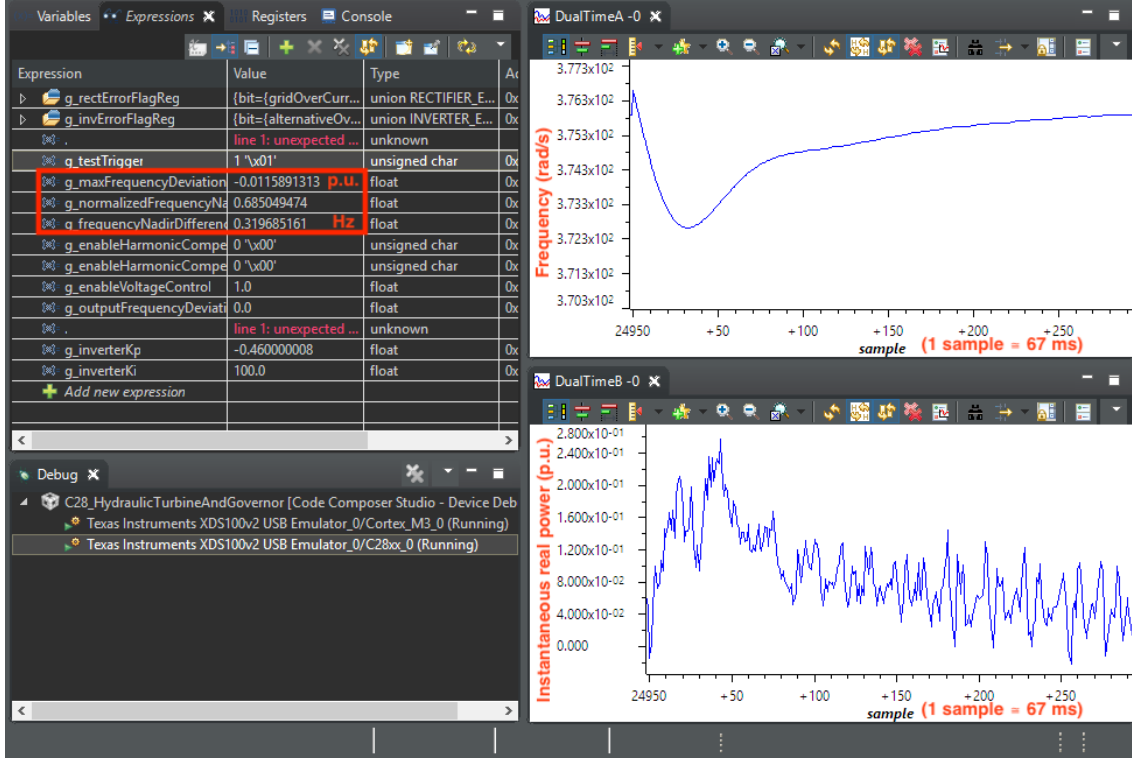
Variables Expressions Registers Console

| Expression | Value | Type | Ac |
|---|---|---|---|
| g_rectErrorFlagReg | {bit={gridOverCurr... | union RECTIFIER_E... | 0x |
| g_invErrorFlagReg | {bit={alternativeOv... | union INVERTER_E... | 0x |
| . | line 1: unexpected ... | unknown | |
| g_testTrigger | 1 '\x01' | unsigned char | 0x |
| g_maxFrequencyDeviation | -0.0115891313 p.u. | float | 0x |
| g_normalizedFrequencyNa | 0.685049474 | float | 0x |
| g_frequencyNadirDifferenc | 0.319685161 Hz | float | 0x |
| g_enableHarmonicCompe | 0 '\x00' | unsigned char | 0x |
| g_enableHarmonicCompe | 0 '\x00' | unsigned char | 0x |
| g_enableVoltageControl | 1.0 | float | 0x |
| g_outputFrequencyDeviati | 0.0 | float | 0x |
| . | line 1: unexpected ... | unknown | |
| g_inverterKp | -0.460000008 | float | 0x |
| g_inverterKi | 100.0 | float | 0x |
| Add new expression | | | |

Debug

C28_HydraulicTurbineAndGovernor [Code Composer Studio - Device Deb
Texas Instruments XDS100v2 USB Emulator_0/Cortex_M3_0 (Running)
Texas Instruments XDS100v2 USB Emulator_0/C28xx_0 (Running)

DualTimeA -0

Frequency (rad/s)
$3.773x10^2$
$3.763x10^2$
$3.753x10^2$
$3.743x10^2$
$3.733x10^2$
$3.723x10^2$
$3.713x10^2$
$3.703x10^2$
24950 +50 +100 +150 +200 +250
sample (1 sample = 67 ms)

DualTimeB -0

Instantaneous real power (p.u.)
$2.800x10^{-01}$
$2.400x10^{-01}$
$2.000x10^{-01}$
$1.600x10^{-01}$
$1.200x10^{-01}$
$8.000x10^{-02}$
$4.000x10^{-02}$
0.000
24950 +50 +100 +150 +200 +250
sample (1 sample = 67 ms)